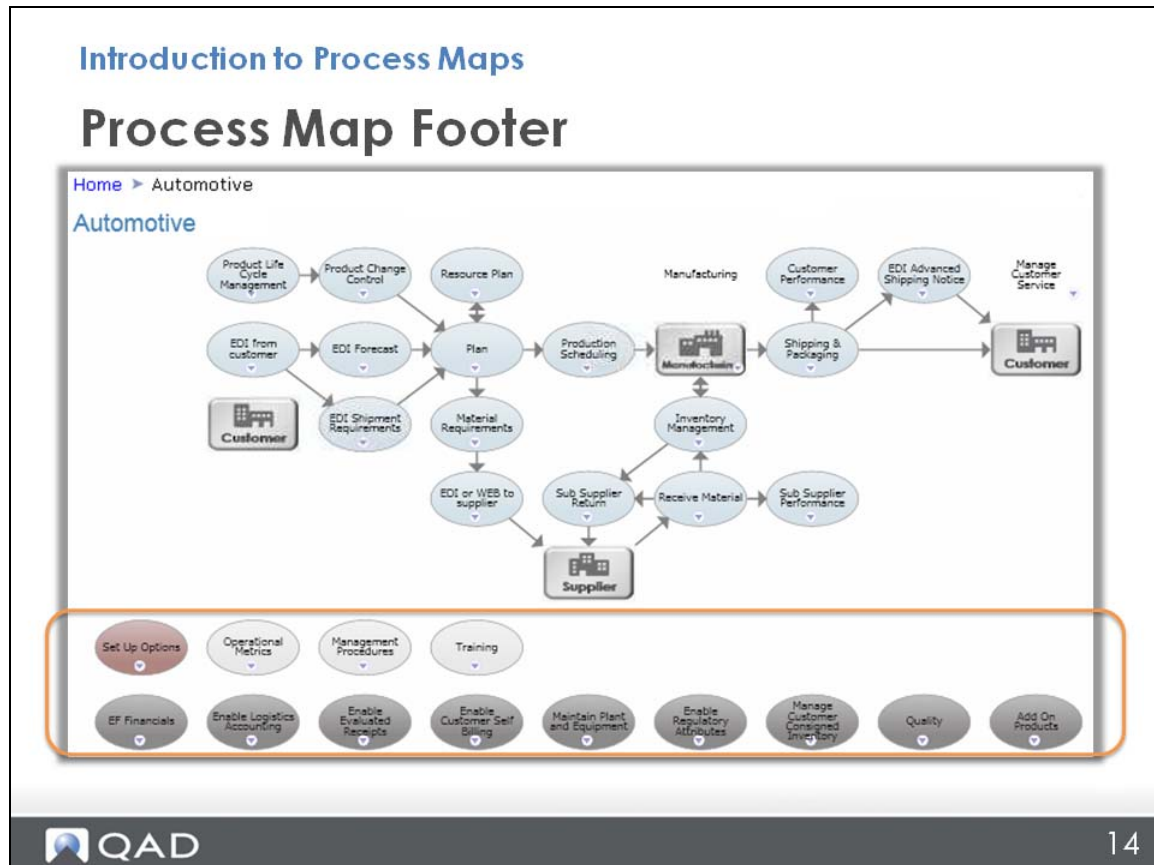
Introduction to Process Maps

Process Map Footer

Home ► Automotive

Automotive

Product Life Cycle Management

Product Change Control

Resource Plan

Manufacturing

Customer Performance

EDI Advanced Shipping Notice

Manage Customer Service

EDI from customer

EDI Forecast

Plan

Production Scheduling

Manufacturing

Shipping & Packaging

Customer

Customer

EDI Shipment Requirements

Material Requirements

Inventory Management

EDI or WEB to supplier

Sub Supplier Return

Receive Material

Sub Supplier Performance

Supplier

Set Up Options

Operational Metrics

Management Procedures

Training

EF Financials

Enable Logistics Accounting

Enable Evaluated Receipts

Enable Customer Self Billing

Maintain Plant and Equipment

Enable Regulatory Attributes

Manage Customer Consigned Inventory

Quality

Add On Products

QAD

14